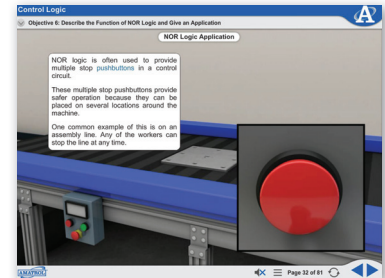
Control Logic

Objective 6: Describe the Function of NOR Logic and Give an Application

NOR Logic Application

NOR logic is often used to provide multiple stop pushbuttons in a control circuit.

These multiple stop pushbuttons provide safer operation because they can be placed on several locations around the machine.

One common example of this is on an assembly line. Any of the workers can stop the line at any time.

AMATROL

Page 32 of 81